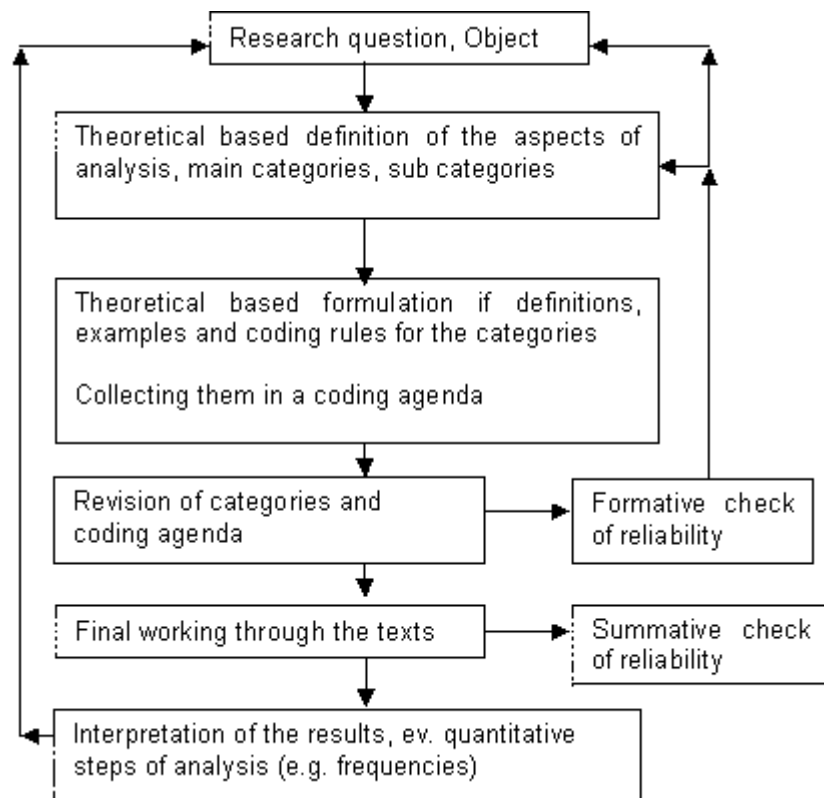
Research question, Object

Theoretical based definition of the aspects of analysis, main categories, sub categories

Theoretical based formulation if definitions, examples and coding rules for the categories

Collecting them in a coding agenda

Revision of categories and coding agenda

Formative check of reliability

Final working through the texts

Summative check of reliability

Interpretation of the results, ev. quantitative steps of analysis (e.g. frequencies)